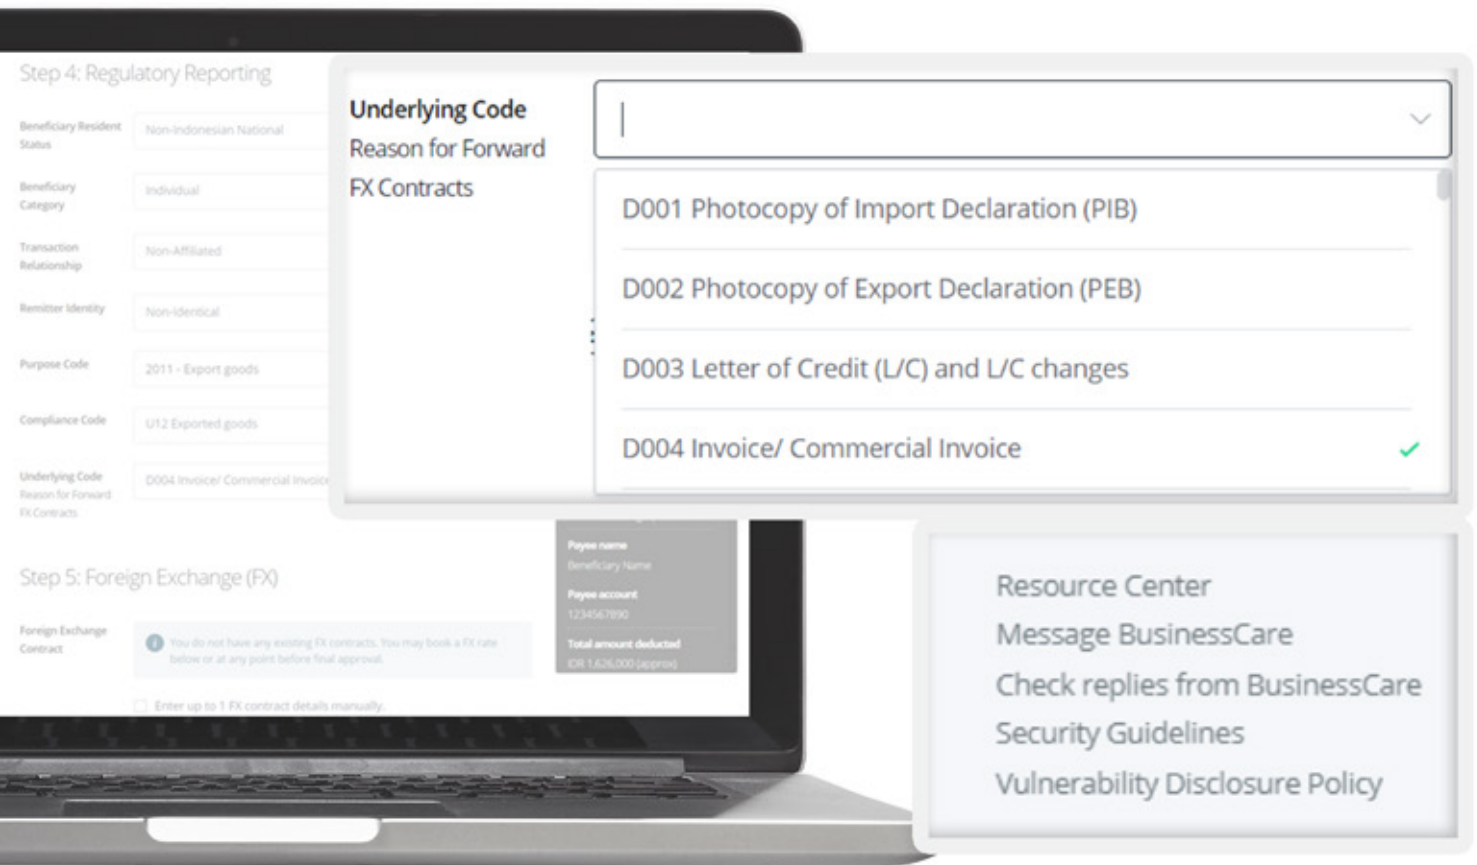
Step 4: Regulatory Reporting

Beneficiary Resident Status
Non-Indonesian National

Beneficiary Category
Individual

Transaction Relationship
Non-Affiliated

Remitter Identity
Non-Identical

Purpose Code
2011 - Export goods

Compliance Code
U12 Exported goods

Underlying Code Reason for Forward FX Contracts
D004 Invoice/ Commercial Invoice

Underlying Code
Reason for Forward
FX Contracts

D001 Photocopy of Import Declaration (PIB)

D002 Photocopy of Export Declaration (PEB)

D003 Letter of Credit (L/C) and L/C changes

D004 Invoice/ Commercial Invoice

Payee name
Beneficiary Name
Payee account
1234567890
Total amount deducted
IDR 1,626,000 (approx)

Step 5: Foreign Exchange (FX)

Foreign Exchange Contract
You do not have any existing FX contracts. You may book a FX rate below or at any point before final approval.

Enter up to 1 FX contract details manually.

Resource Center
Message BusinessCare
Check replies from BusinessCare
Security Guidelines
Vulnerability Disclosure Policy